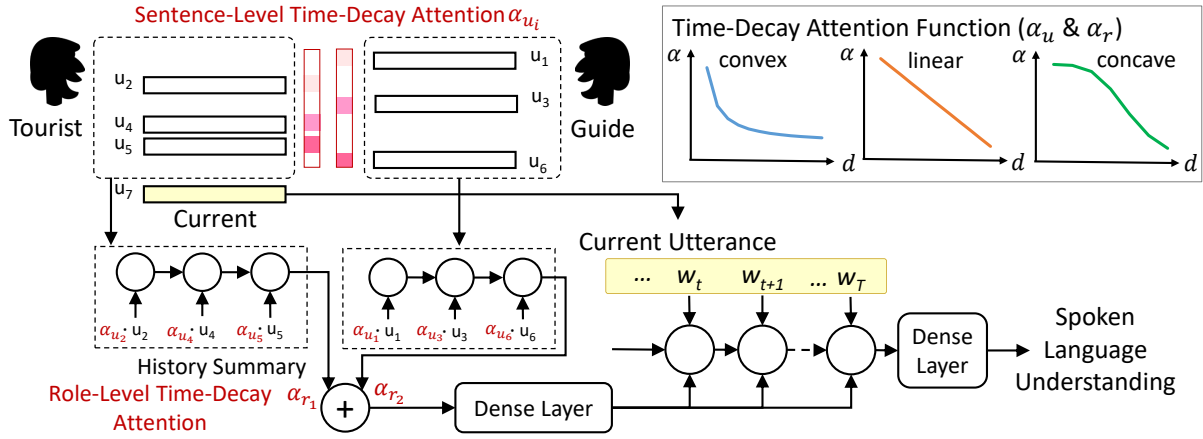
Sentence-Level Time-Decay Attention $\alpha_{u_i}$

Time-Decay Attention Function ($\alpha_u$ & $\alpha_r$)

$\alpha$ convex $d$

$\alpha$ linear $d$

$\alpha$ concave $d$

Tourist

$u_2$

$u_4$

$u_5$

$u_1$

$u_3$

$u_6$

Guide

$u_7$

Current

Current Utterance

... $w_t$ $w_{t+1}$ ... $w_T$

$\alpha_{u_2}$: $u_2$ $\alpha_{u_4}$: $u_4$ $\alpha_{u_5}$: $u_5$

$\alpha_{u_1}$: $u_1$ $\alpha_{u_3}$: $u_3$ $\alpha_{u_6}$: $u_6$

History Summary

Role-Level Time-Decay Attention

$\alpha_{r_1}$ + $\alpha_{r_2}$

Dense Layer

Dense Layer

Spoken Language Understanding